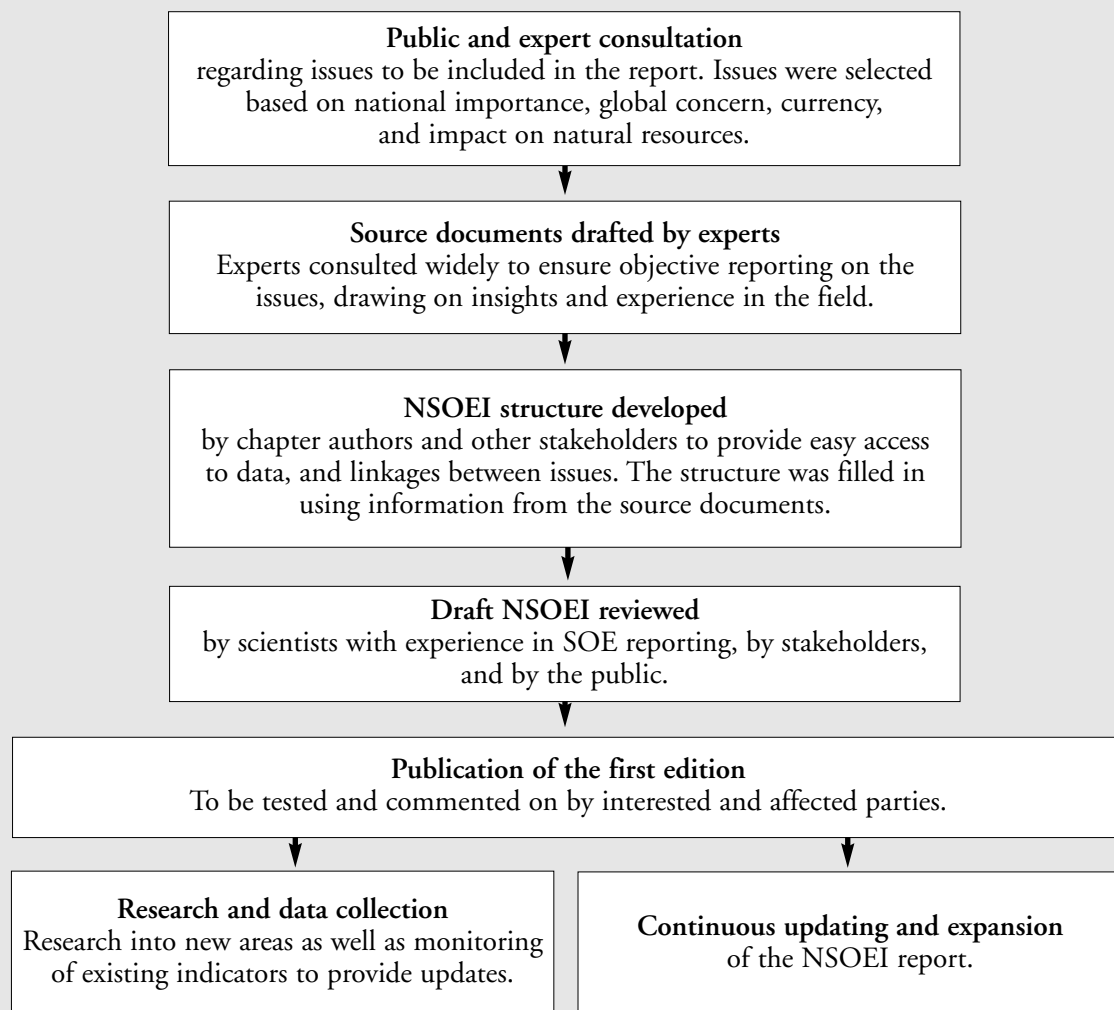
**Public and expert consultation**
regarding issues to be included in the report. Issues were selected based on national importance, global concern, currency, and impact on natural resources.

**Source documents drafted by experts**
Experts consulted widely to ensure objective reporting on the issues, drawing on insights and experience in the field.

**NSOEI structure developed**
by chapter authors and other stakeholders to provide easy access to data, and linkages between issues. The structure was filled in using information from the source documents.

**Draft NSOEI reviewed**
by scientists with experience in SOE reporting, by stakeholders, and by the public.

**Publication of the first edition**
To be tested and commented on by interested and affected parties.

**Research and data collection**
Research into new areas as well as monitoring of existing indicators to provide updates.

**Continuous updating and expansion**
of the NSOEI report.